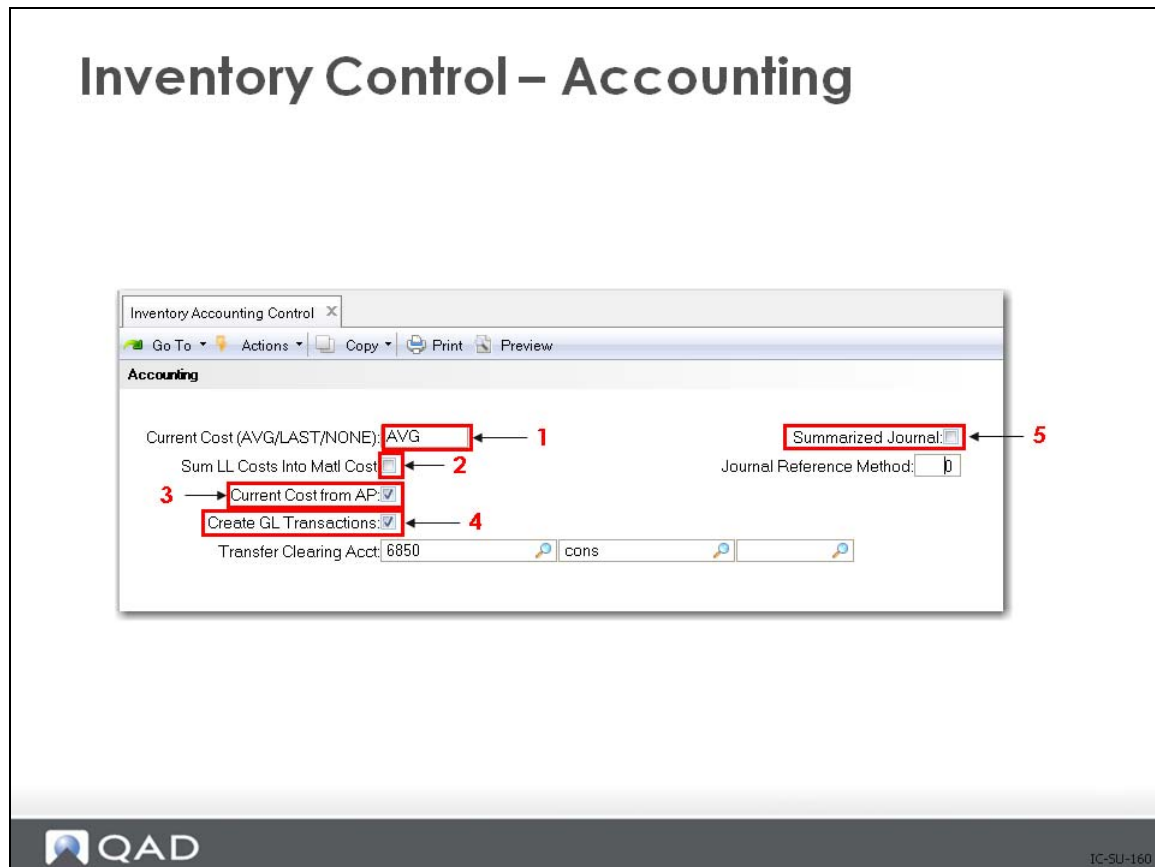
Inventory Control – Accounting

Inventory Accounting Control ×

Go To ▾ Actions ▾ Copy ▾ Print Preview

Accounting

Current Cost (AVG/LAST/NONE): AVG 1

Sum LL Costs Into Matl Cost: 2

3 Current Cost from AP: ☑

Create GL Transactions: ☑ 4

Transfer Clearing Acct: 6850 cons

Summarized Journal: 5

Journal Reference Method: 0

QAD

IC-SU-160